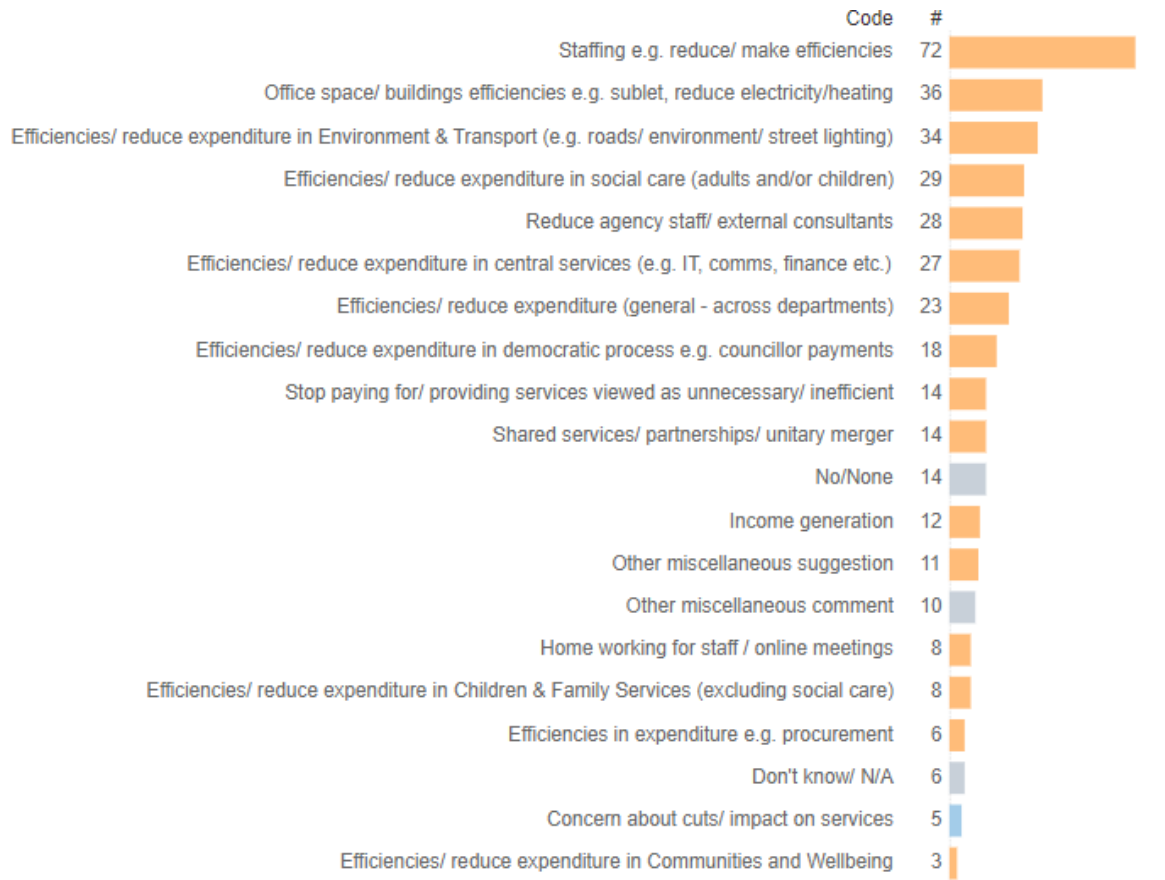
| Code | # |
|---|---|
| Staffing e.g. reduce/ make efficiencies | 72 |
| Office space/ buildings efficiencies e.g. sublet, reduce electricity/heating | 36 |
| Efficiencies/ reduce expenditure in Environment & Transport (e.g. roads/ environment/ street lighting) | 34 |
| Efficiencies/ reduce expenditure in social care (adults and/or children) | 29 |
| Reduce agency staff/ external consultants | 28 |
| Efficiencies/ reduce expenditure in central services (e.g. IT, comms, finance etc.) | 27 |
| Efficiencies/ reduce expenditure (general - across departments) | 23 |
| Efficiencies/ reduce expenditure in democratic process e.g. councillor payments | 18 |
| Stop paying for/ providing services viewed as unnecessary/ inefficient | 14 |
| Shared services/ partnerships/ unitary merger | 14 |
| No/None | 14 |
| Income generation | 12 |
| Other miscellaneous suggestion | 11 |
| Other miscellaneous comment | 10 |
| Home working for staff / online meetings | 8 |
| Efficiencies/ reduce expenditure in Children & Family Services (excluding social care) | 8 |
| Efficiencies in expenditure e.g. procurement | 6 |
| Don't know/ N/A | 6 |
| Concern about cuts/ impact on services | 5 |
| Efficiencies/ reduce expenditure in Communities and Wellbeing | 3 |